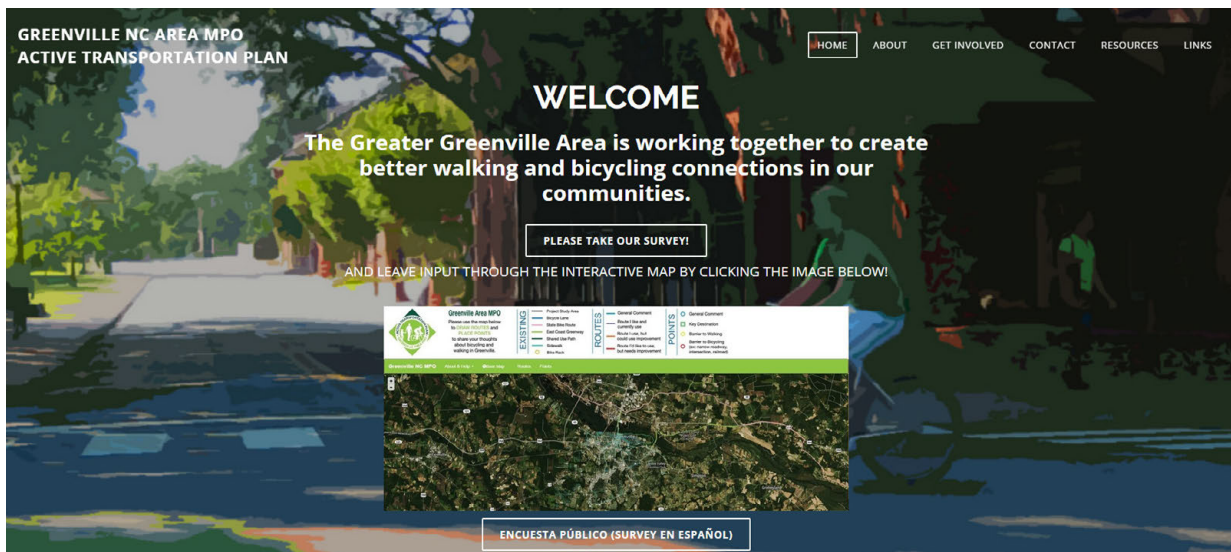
GREENVILLE NC AREA MPO
ACTIVE TRANSPORTATION PLAN

HOME ABOUT GET INVOLVED CONTACT RESOURCES LINKS

WELCOME

The Greater Greenville Area is working together to create better walking and bicycling connections in our communities.

PLEASE TAKE OUR SURVEY!

AND LEAVE INPUT THROUGH THE INTERACTIVE MAP BY CLICKING THE IMAGE BELOW!

Greenville Area MPO
Please use the map below to DRAW ROUTES and PLACE POINTS to share your thoughts about bicycling and walking in Greenville.

EXISTING
Project Study Area
Bicycle Lane
State Bike Route
East Coast Greenway
Shared Use Path
Sidewalk
Bike Rack

ROUTES
General Comment
Route I like and currently use
Route I use, but could use improvement
Route I'd like to use, but needs improvement

POINTS
General Comment
Key Destination
Barrier to Walking
Barrier to Bicycling (ex: narrow roadway, intersection, railroad)

Greenville NC MPO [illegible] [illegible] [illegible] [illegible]

ENCUESTA PÚBLICO (SURVEY EN ESPAÑOL)